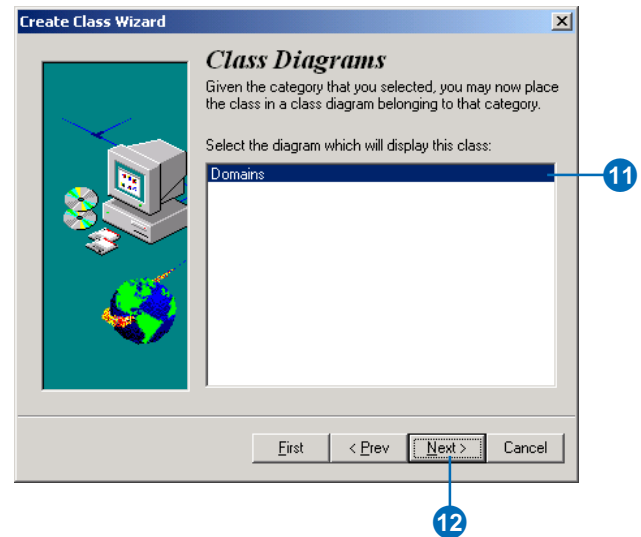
Create Class Wizard

×

Class Diagrams

Given the category that you selected, you may now place the class in a class diagram belonging to that category.

Select the diagram which will display this class:

Domains

11

First

< Prev

Next >

Cancel

12